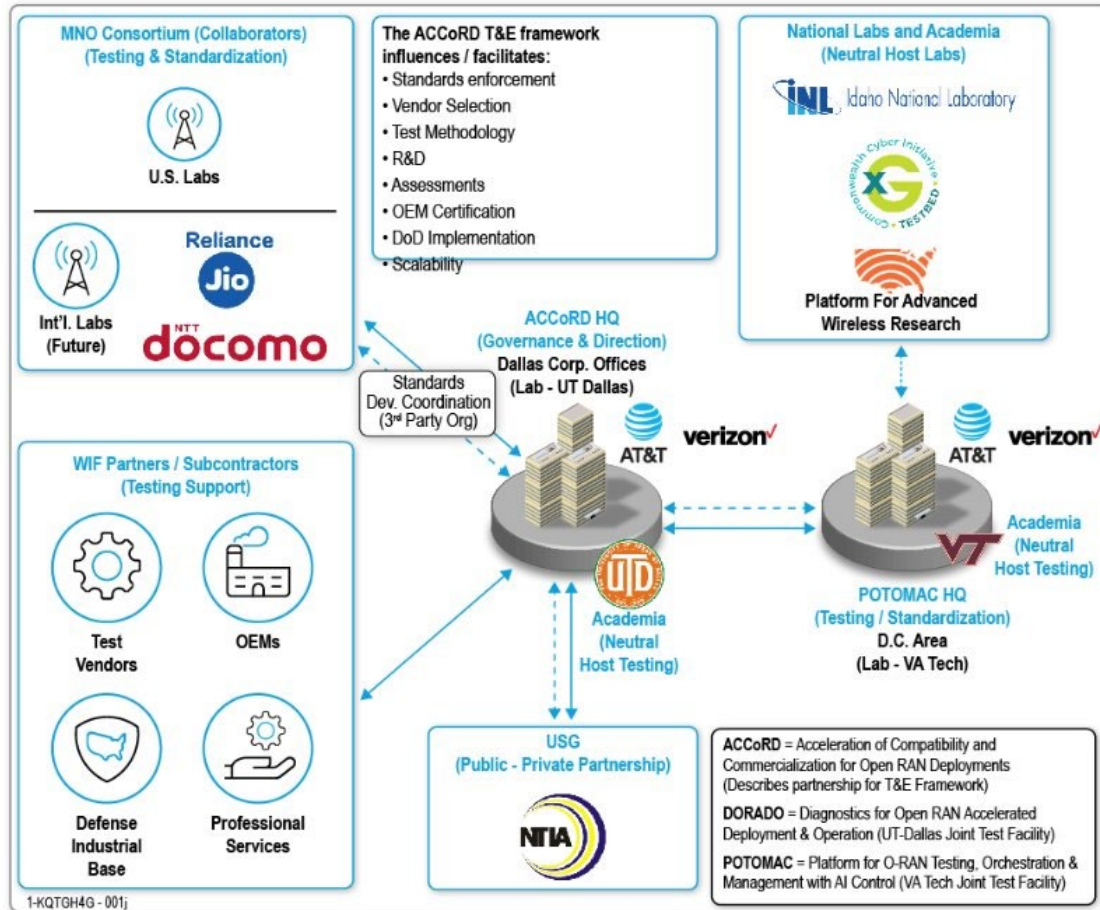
MNO Consortium (Collaborators)
(Testing & Standardization)

U.S. Labs

Int'l. Labs
(Future)

Reliance
Jio

NTT
docomo

The ACCoRD T&E framework influences / facilitates:
• Standards enforcement
• Vendor Selection
• Test Methodology
• R&D
• Assessments
• OEM Certification
• DoD Implementation
• Scalability

National Labs and Academia
(Neutral Host Labs)

INL Idaho National Laboratory

Commonwealth Cyber Initiative
xG
TESTBED

Platform For Advanced Wireless Research

Standards Dev. Coordination (3rd Party Org)

ACCoRD HQ
(Governance & Direction)
Dallas Corp. Offices
(Lab - UT Dallas)

AT&T
verizon

AT&T
verizon

WIF Partners / Subcontractors
(Testing Support)

Test Vendors

OEMs

Defense Industrial Base

Professional Services

UTD

Academia
(Neutral Host Testing)

VT

Academia
(Neutral Host Testing)

POTOMAC HQ
(Testing / Standardization)
D.C. Area
(Lab - VA Tech)

USG
(Public - Private Partnership)

NTIA

ACCoRD = Acceleration of Compatibility and Commercialization for Open RAN Deployments (Describes partnership for T&E Framework)

DORADO = Diagnostics for Open RAN Accelerated Deployment & Operation (UT-Dallas Joint Test Facility)

POTOMAC = Platform for O-RAN Testing, Orchestration & Management with AI Control (VA Tech Joint Test Facility)

1-KQTGH4G - 001j